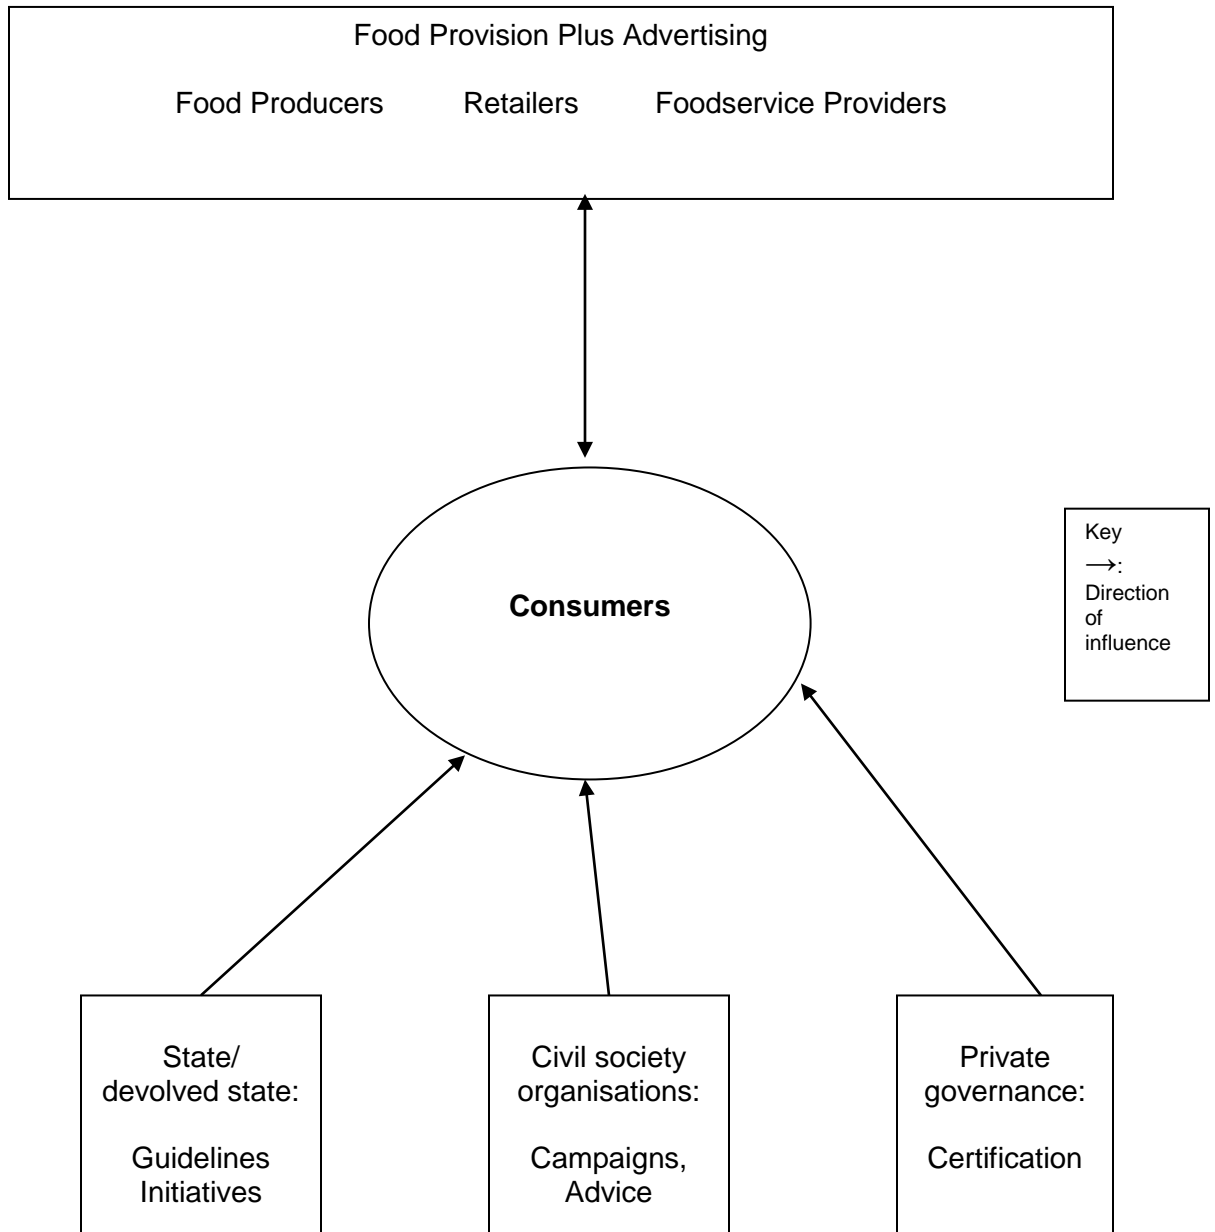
Food Provision Plus Advertising

Food Producers Retailers Foodservice Providers

Consumers

Key
$\longrightarrow$: Direction of influence

State/ devolved state:

Guidelines Initiatives

Civil society organisations:

Campaigns, Advice

Private governance:

Certification